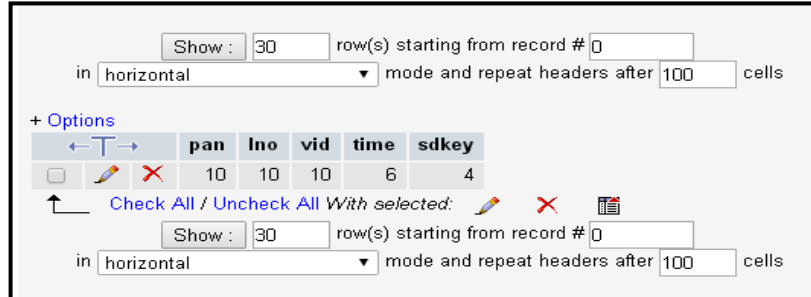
Show : 30 row(s) starting from record # 0
in horizontal mode and repeat headers after 100 cells

+ Options

| ←T→ | pan | lno | vid | time | sdkey |
|---|---|---|---|---|---|
| | 10 | 10 | 10 | 6 | 4 |

Check All / Uncheck All With selected:

Show : 30 row(s) starting from record # 0
in horizontal mode and repeat headers after 100 cells